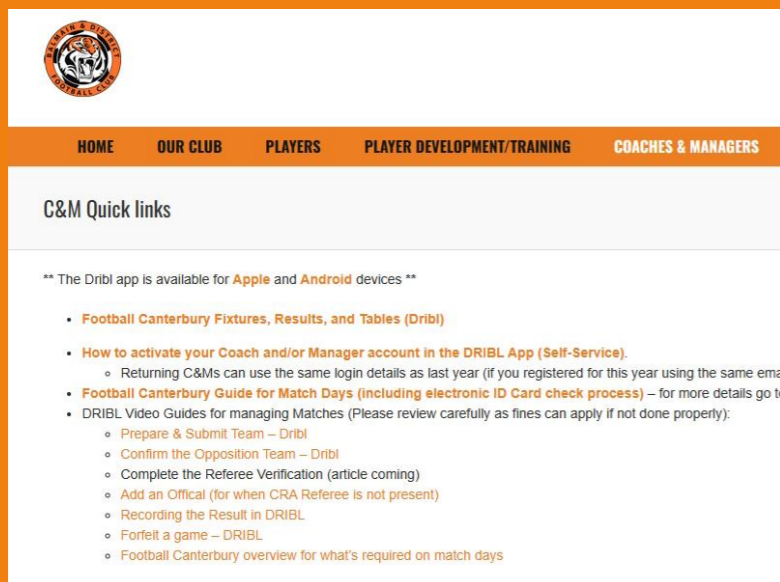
BALGAIN & DISTRICT FOOTBALL CLUB

HOME OUR CLUB PLAYERS PLAYER DEVELOPMENT/TRAINING COACHES & MANAGERS

C&M Quick links

** The Dribl app is available for Apple and Android devices **

- Football Canterbury Fixtures, Results, and Tables (Dribl)

- How to activate your Coach and/or Manager account in the DRIBL App (Self-Service).
  - Returning C&Ms can use the same login details as last year (if you registered for this year using the same ema
- Football Canterbury Guide for Match Days (including electronic ID Card check process) – for more details go t
- DRIBL Video Guides for managing Matches (Please review carefully as fines can apply if not done properly):
  - Prepare & Submit Team – Dribl
  - Confirm the Opposition Team – Dribl
  - Complete the Referee Verification (article coming)
  - Add an Offical (for when CRA Referee is not present)
  - Recording the Result in DRIBL
  - Forfeit a game – DRIBL
  - Football Canterbury overview for what's required on match days